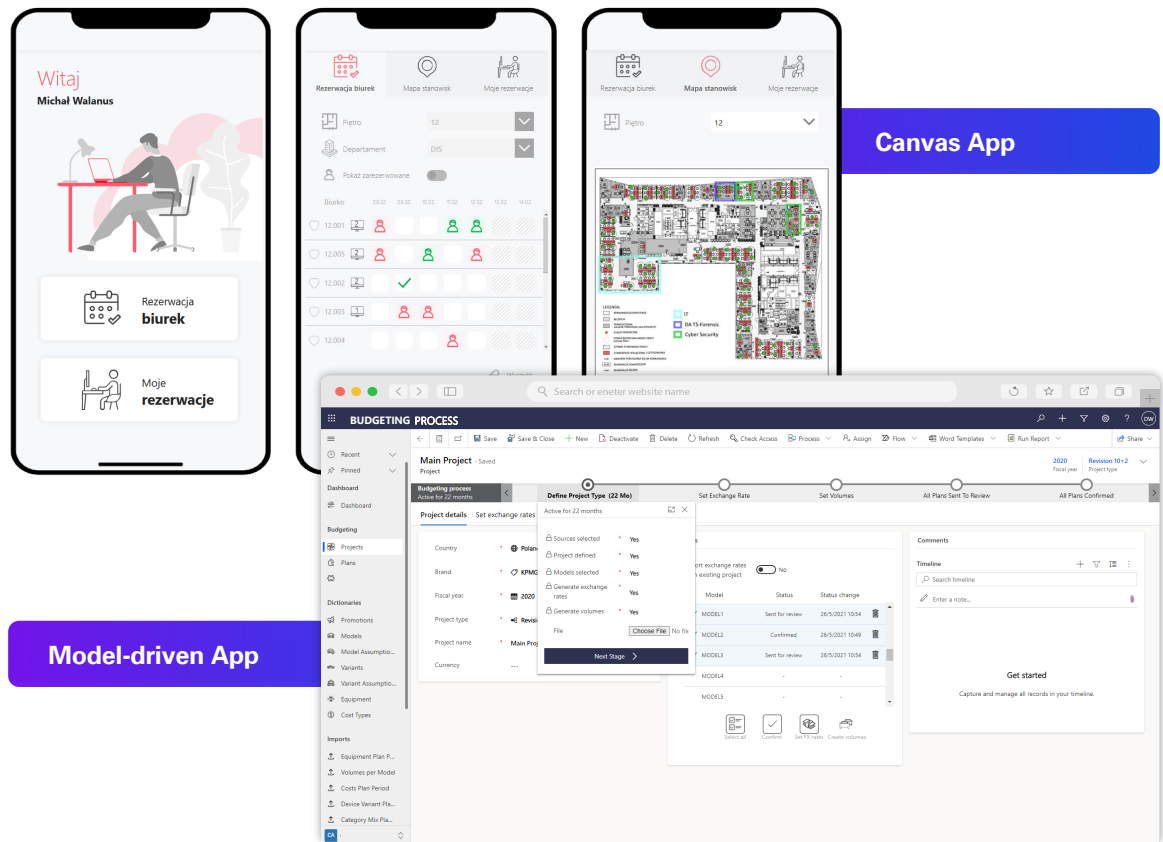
Witaj
Michał Walanus

Rezerwacja
biurek

Moje
rezerwacje

Rezerwacja biurek
Mapa stanowisk
Moje rezerwacje

Piętro 12
Departament DIS
Pokaż zarezerwowane

Biurko 09:00 10:00 11:00 12:00 13:00 14:00
12.001
12.005
12.002
12.003
12.004

Rezerwacja biurek
Mapa stanowisk
Moje rezerwacje

Piętro 12

LEGENDA:
IT
DA TS-Forensic
Cyber Security

Canvas App

Model-driven App

Search or eneter website name

BUDGETING PROCESS

Save
Save & Close
New
Deactivate
Delete
Refresh
Check Access
Process
Assign
Flow
Word Templates
Run Report
Share

Recent
Pinned
Dashboard
Dashboard
Budgeting
Projects
Plans
Dictionaries
Promotions
Models
Model Assumptio...
Variants
Variant Assumptio...
Equipment
Cost Types
Imports
Equipment Plan P...
Volumes per Model
Costs Plan Period
Device Variant Pla...
Category Mix Pla...
CA

Main Project - Saved
Project
2020
Fiscal year
Revision 10+2
Project type

Budgeting process
Active for 22 months
Define Project Type (22 Mo)
Set Exchange Rate
Set Volumes
All Plans Sent To Review
All Plans Confirmed

Project details
Set exchange rates

Country * Polan
Brand * KPMG
Fiscal year * 2020
Project type * Revisi
Project name * Main Proj
Currency ---

Active for 22 months
Sources selected * Yes
Project defined * Yes
Models selected * Yes
Generate exchange rates * Yes
Generate volumes * Yes
File Choose File No file
Next Stage

ort exchange rates
existing project
No

Model Status Status change
MODEL1 Sent for review 26/5/2021 10:54
MODEL2 Confirmed 26/5/2021 10:49
MODEL3 Sent for review 26/5/2021 10:54
MODEL4 - -
MODEL5 - -

Select all
Confirm
Set FX rates
Create volumes

Comments
Timeline
Search timeline
Enter a note...
Get started
Capture and manage all records in your timeline.